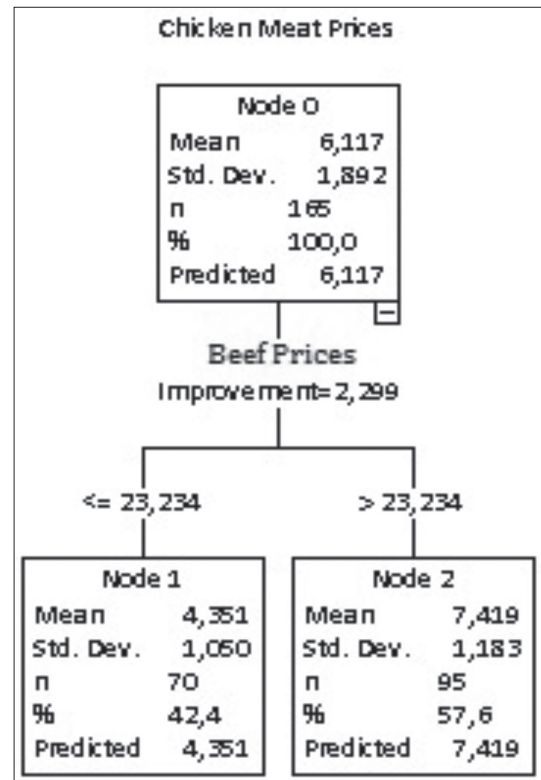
Chicken Meat Prices

| Node 0 | |
|---|---|
| Mean | 6,117 |
| Std. Dev. | 1,892 |
| n | 165 |
| % | 100,0 |
| Predicted | 6,117 |

Beef Prices
Improvement=2,299

<= 23,234

> 23,234

| Node 1 | |
|---|---|
| Mean | 4,351 |
| Std. Dev. | 1,050 |
| n | 70 |
| % | 42,4 |
| Predicted | 4,351 |

| Node 2 | |
|---|---|
| Mean | 7,419 |
| Std. Dev. | 1,183 |
| n | 95 |
| % | 57,6 |
| Predicted | 7,419 |